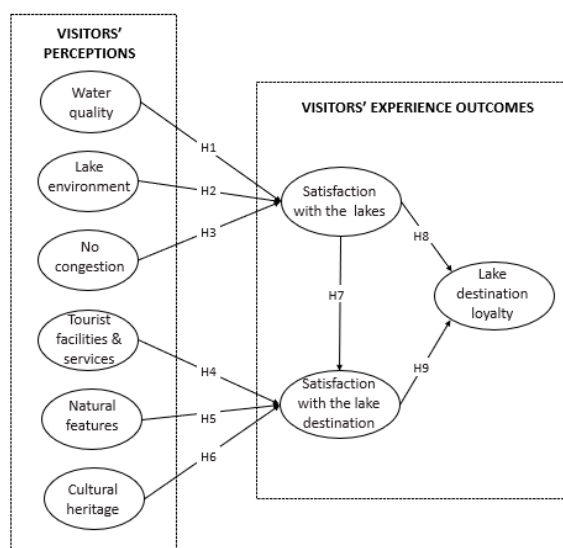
VISITORS' PERCEPTIONS

Water quality

Lake environment

No congestion

Tourist facilities & services

Natural features

Cultural heritage

VISITORS' EXPERIENCE OUTCOMES

H1

H2

H3

Satisfaction with the lakes

H8

H7

Lake destination loyalty

H4

H5

H6

Satisfaction with the lake destination

H9